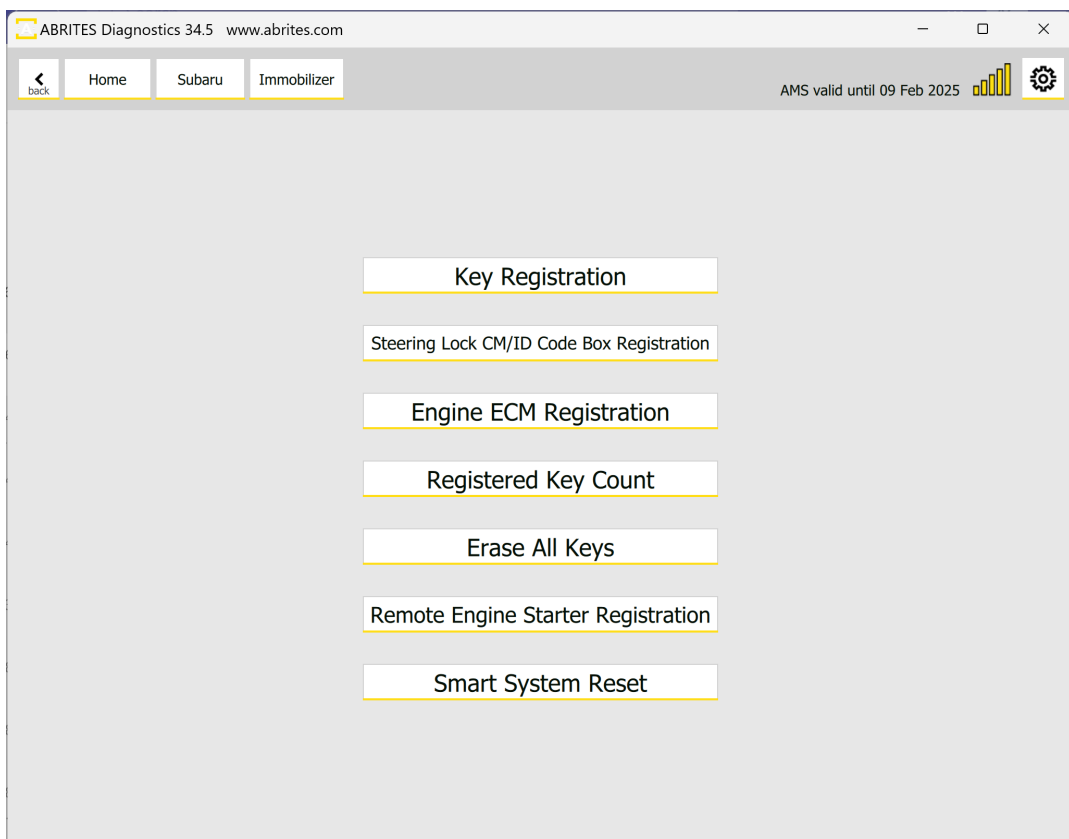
ABRITES Diagnostics 34.5 www.abrites.com

back Home Subaru Immobilizer

AMS valid until 09 Feb 2025

Key Registration

Steering Lock CM/ID Code Box Registration

Engine ECM Registration

Registered Key Count

Erase All Keys

Remote Engine Starter Registration

Smart System Reset